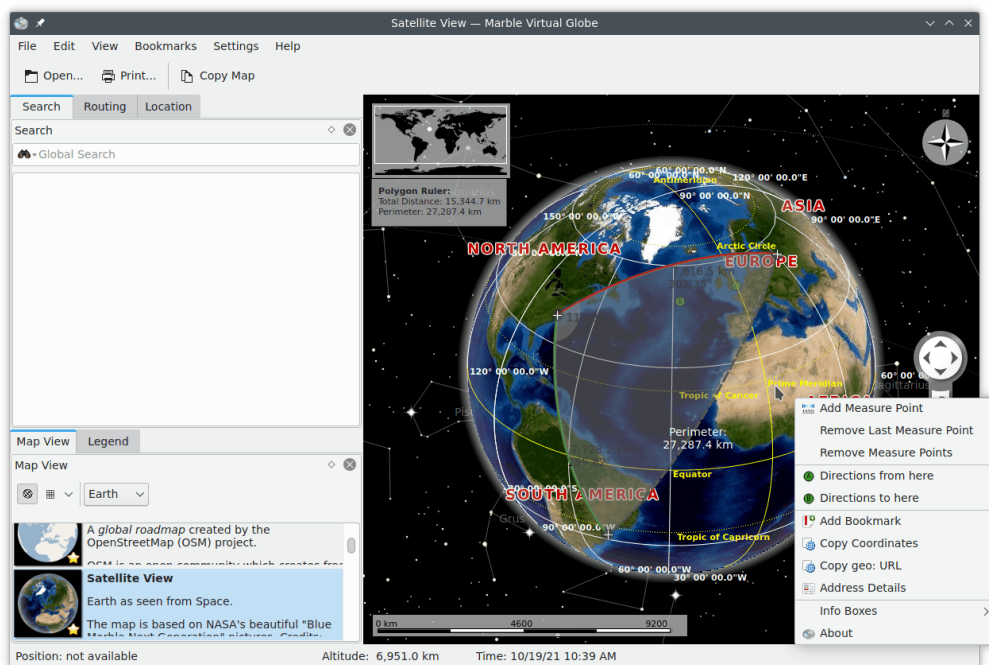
Satellite View — Marble Virtual Globe

File Edit View Bookmarks Settings Help

Open... Print... Copy Map

Search Routing Location

Search

Global Search

Map View Legend

Map View

Earth

A *global roadmap* created by the OpenStreetMap (OSM) project.

OSM is an open community which creates fre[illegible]

**Satellite View**

Earth as seen from Space.

The map is based on NASA's beautiful "Blue Marble Next Generation" pictures. Credits:

Polygon Ruler:
Total Distance: 15,344.7 km
Perimeter: 27,287.4 km

N

60° 00' 00.0"N
Antimeridian
120° 00' 00.0"E
90° 00' 00.0"N
150° 00' 00.0"W
ASIA
90° 00' 00.0"E
NORTH AMERICA
Arctic Circle
EUROPE
120° 00' 00.0"W
60° 00'
Prime Meridian
Sagittarius
Tropic of Cancer
Perimeter:
27,287.4 km
Equator
SOUTH AMERICA
90° 00' 00.0"W
Tropic of Capricorn
60° 00' 00.0"S
30° 00' 00.0"W

0 km 4600 9200

Add Measure Point
Remove Last Measure Point
Remove Measure Points
Directions from here
Directions to here
Add Bookmark
Copy Coordinates
Copy geo: URL
Address Details
Info Boxes
About

Position: not available Altitude: 6,951.0 km Time: 10/19/21 10:39 AM